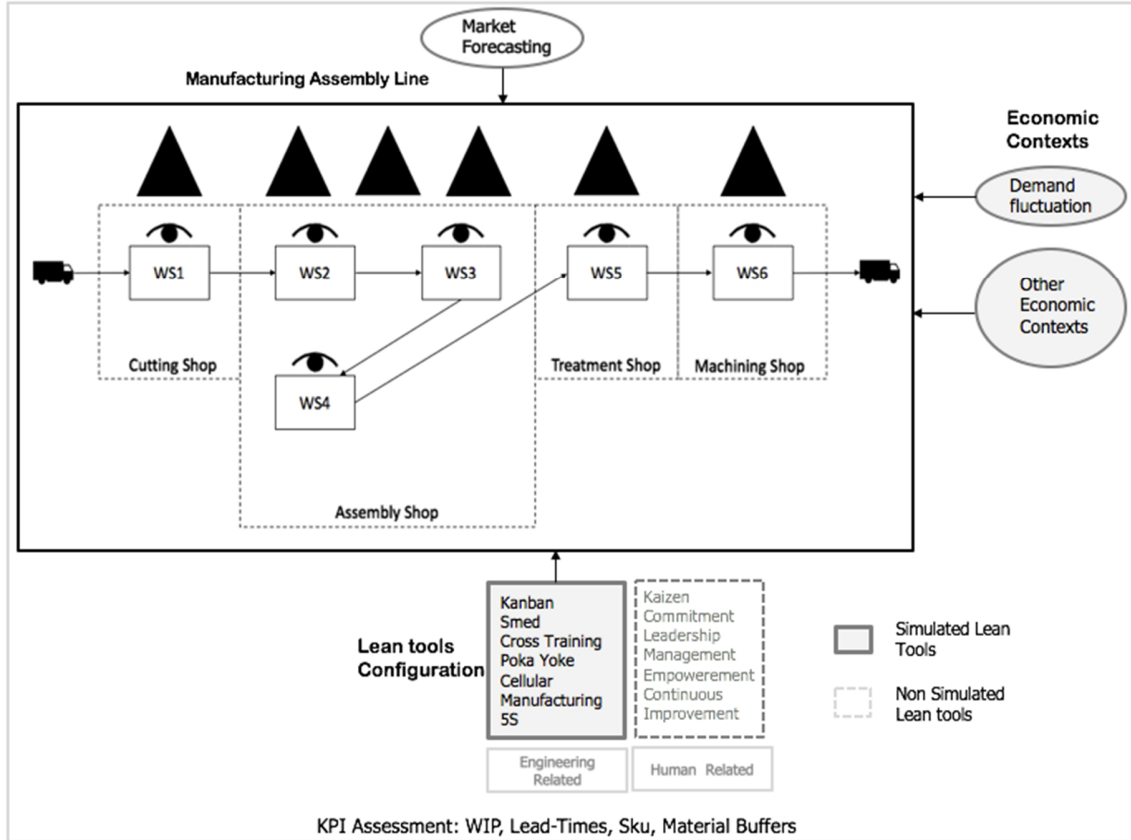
Market Forecasting

Manufacturing Assembly Line

Economic Contexts

Demand fluctuation

Other Economic Contexts

WS1

WS2

WS3

WS5

WS6

WS4

Cutting Shop

Treatment Shop

Machining Shop

Assembly Shop

Lean tools Configuration

Kanban
Smed
Cross Training
Poka Yoke
Cellular Manufacturing
5S

Kaizen
Commitment
Leadership
Management
Empowerement
Continuous
Improvement

Engineering Related

Human Related

Simulated Lean Tools

Non Simulated Lean tools

KPI Assessment: WIP, Lead-Times, Sku, Material Buffers